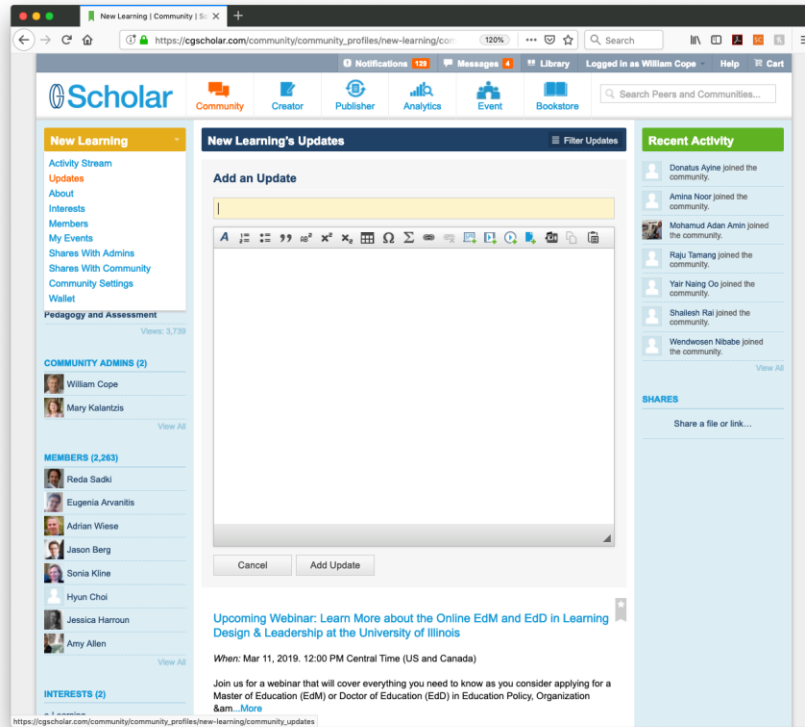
New Learning | Community | Sc

https://cgscholar.com/community/community_profiles/new-learning/co

120%

Search

Notifications 125 Messages 4 Library Logged in as William Cope Help Cart

Scholar

Community Creator Publisher Analytics Event Bookstore

Search Peers and Communities...

New Learning

Activity Stream
Updates
About
Interests
Members
My Events
Shares With Admins
Shares With Community
Community Settings
Wallet

Pedagogy and Assessment

Views: 3,739

COMMUNITY ADMINS (2)

William Cope
Mary Kalantzis

View All

MEMBERS (2,263)

Reda Sadki
Eugenia Arvanitis
Adrian Wiese
Jason Berg
Sonia Kline
Hyun Choi
Jessica Harroun
Amy Allen

View All

INTERESTS (2)

New Learning's Updates

Filter Updates

Add an Update

Cancel Add Update

Upcoming Webinar: Learn More about the Online EdM and EdD in Learning Design & Leadership at the University of Illinois

When: Mar 11, 2019. 12:00 PM Central Time (US and Canada)

Join us for a webinar that will cover everything you need to know as you consider applying for a Master of Education (EdM) or Doctor of Education (EdD) in Education Policy, Organization &am...More

Recent Activity

Donatus Ayine joined the community.
Amina Noor joined the community.
Mohamud Adan Amin joined the community.
Raju Tamang joined the community.
Yair Naing Oo joined the community.
Shailesh Rai joined the community.
Wendwosen Nibabe joined the community.

View All

SHARES

Share a file or link...

https://cgscholar.com/community/community_profiles/new-learning/community_updates